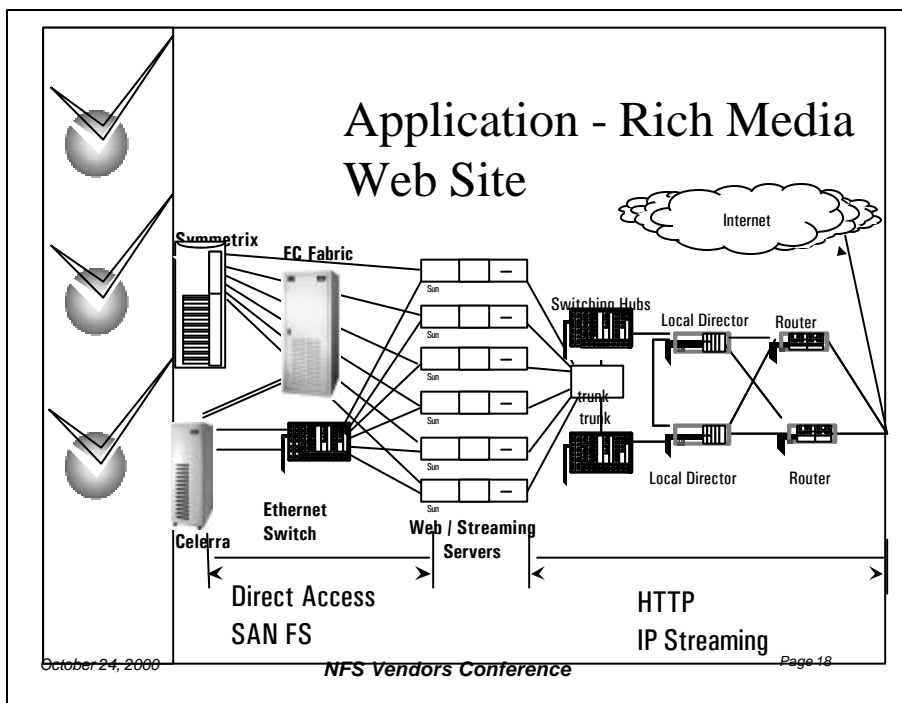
Application - Rich Media Web Site

Internet

Symmetrix

FC Fabric

Sun

Sun

Sun

Sun

Sun

Sun

Switching Hubs

Local Director

Router

trunk

trunk

Local Director

Router

Ethernet Switch

Celerra

Web / Streaming Servers

Direct Access
SAN FS

HTTP
IP Streaming

October 24, 2000

NFS Vendors Conference

Page 18